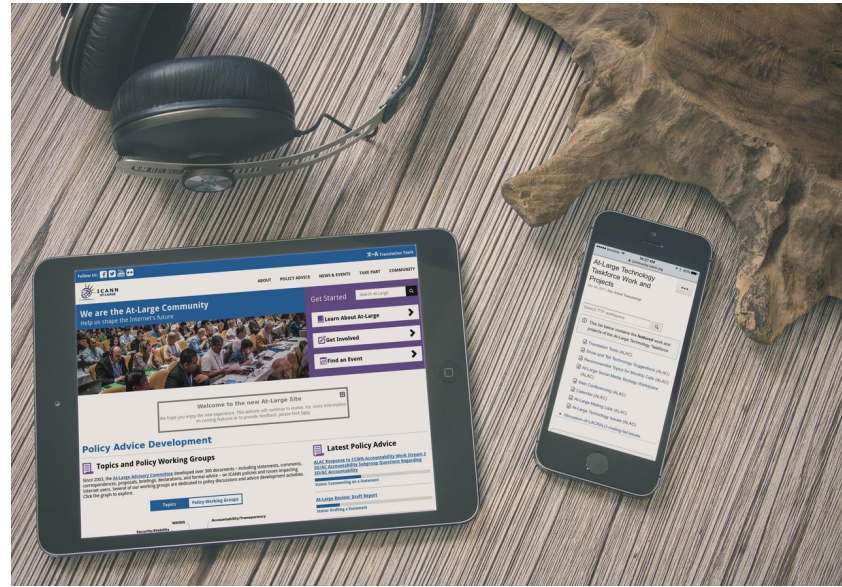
Translation Tools

Follow Us:

ICANN AT-LARGE

ABOUT POLICY ADVICE NEWS & EVENTS TAKE PART COMMUNITY

We are the At-Large Community

Help us shape the Internet's future

Get Started

Search At-Large

Learn About At-Large

Get Involved

Find an Event

Welcome to the new At-Large Site

We hope you enjoy the new experience. This website will continue to evolve. For more information on coming features or to provide feedback, please visit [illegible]

Policy Advice Development

Topics and Policy Working Groups

Since 2003, the At-Large Advisory Committee developed over 300 documents – including statements, comments, correspondences, proposals, briefings, declarations, and formal advice – on ICANN policies and issues regarding Internet users. Several of our working groups are dedicated to policy discussions and advice development activities. Click the graph to explore.

Topics Policy Working Groups

Security/Stability

WHOIS

Accountability/Transparency

Latest Policy Advice

ALAC Response to CCWG-Accountability Work Stream 2 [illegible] Accountability Subgroup Questions Regarding SO/AC Accountability

Status: Commenting on a Statement

At-Large Review: Draft Report

Status: Drafting a Statement

At-Large Technology Taskforce Work and Projects

This list below contains the featured work and projects of the At-Large Technology Taskforce

Translation Tools (ALAC)

Wiki and Tel Technology Suggestions (ALAC)

Recommended Topics for Monthly Calls (ALAC)

At-Large Social Media Strategy Workspace (ALAC)

Web Conferencing (ALAC)

Calendar (ALAC)

At-Large Mailing Lists (ALAC)

At-Large Technology Issues (ALAC)

Recreation of LACRALO mailing list issues